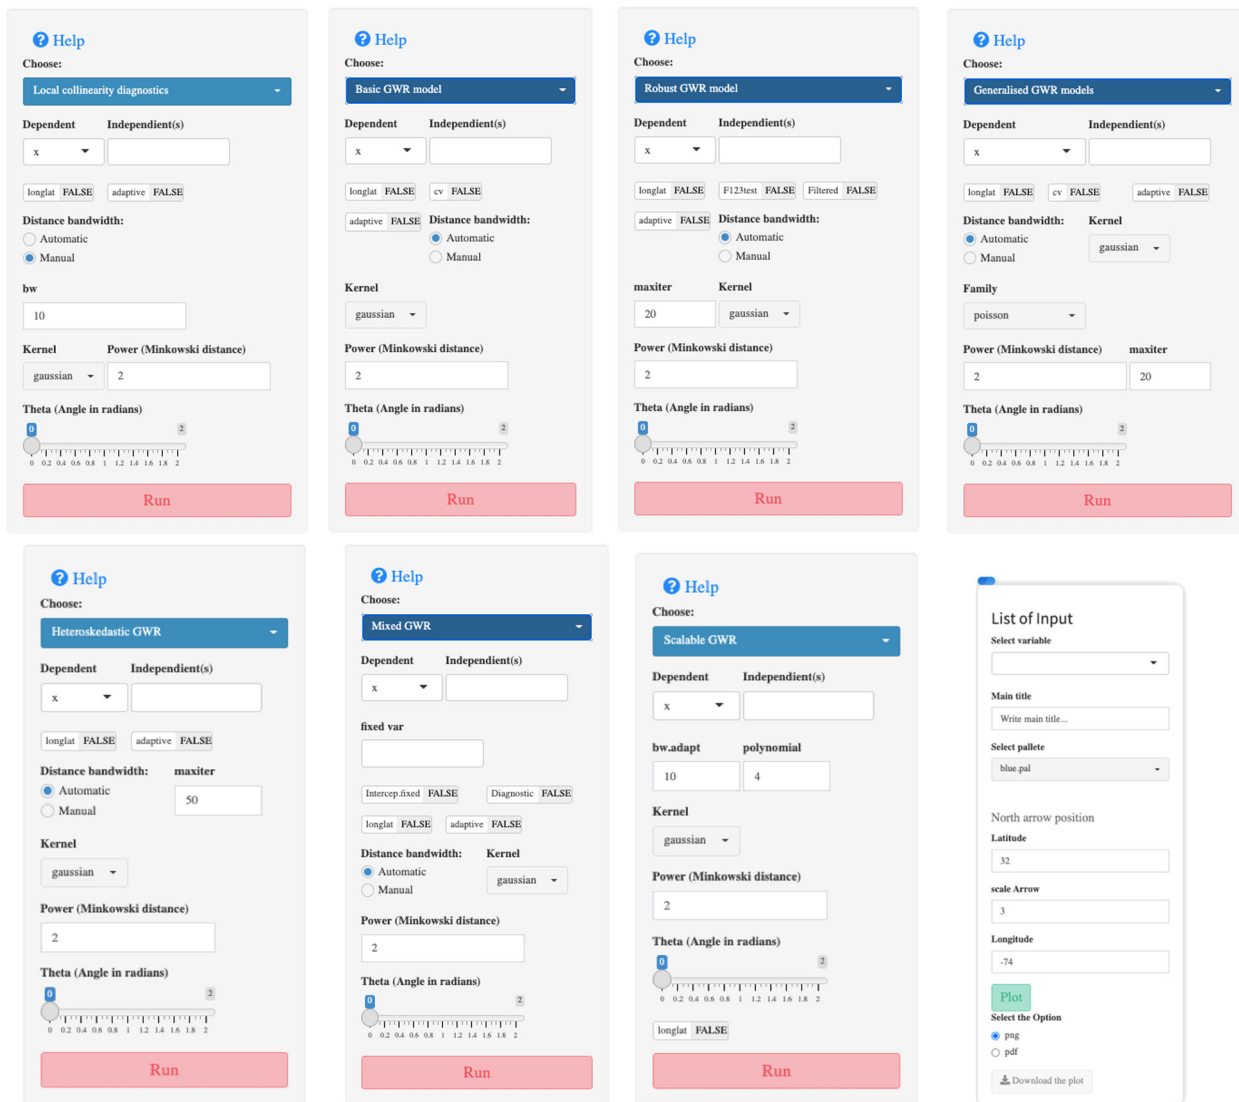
Help
Choose:
Local collinearity diagnostics
Dependent Independent(s)
x
longlat FALSE adaptive FALSE
Distance bandwidth:
Automatic
Manual
bw
10
Kernel Power (Minkowski distance)
gaussian 2
Theta (Angle in radians)
0 2
0 0.2 0.4 0.6 0.8 1 1.2 1.4 1.6 1.8 2
Run

Help
Choose:
Basic GWR model
Dependent Independent(s)
x
longlat FALSE cv FALSE
adaptive FALSE Distance bandwidth:
Automatic
Manual
Kernel
gaussian
Power (Minkowski distance)
2
Theta (Angle in radians)
0 2
0 0.2 0.4 0.6 0.8 1 1.2 1.4 1.6 1.8 2
Run

Help
Choose:
Robust GWR model
Dependent Independent(s)
x
longlat FALSE F123test FALSE Filtered FALSE
adaptive FALSE Distance bandwidth:
Automatic
Manual
maxiter Kernel
20 gaussian
Power (Minkowski distance)
2
Theta (Angle in radians)
0 2
0 0.2 0.4 0.6 0.8 1 1.2 1.4 1.6 1.8 2
Run

Help
Choose:
Generalised GWR models
Dependent Independent(s)
x
longlat FALSE cv FALSE adaptive FALSE
Distance bandwidth: Kernel
Automatic gaussian
Manual
Family
poisson
Power (Minkowski distance) maxiter
2 20
Theta (Angle in radians)
0 2
0 0.2 0.4 0.6 0.8 1 1.2 1.4 1.6 1.8 2
Run

Help
Choose:
Heteroskedastic GWR
Dependent Independent(s)
x
longlat FALSE adaptive FALSE
Distance bandwidth: maxiter
Automatic 50
Manual
Kernel
gaussian
Power (Minkowski distance)
2
Theta (Angle in radians)
0 2
0 0.2 0.4 0.6 0.8 1 1.2 1.4 1.6 1.8 2
Run

Help
Choose:
Mixed GWR
Dependent Independent(s)
x
fixed var
Intercep.fixed FALSE Diagnostic FALSE
longlat FALSE adaptive FALSE
Distance bandwidth: Kernel
Automatic gaussian
Manual
Power (Minkowski distance)
2
Theta (Angle in radians)
0 2
0 0.2 0.4 0.6 0.8 1 1.2 1.4 1.6 1.8 2
Run

Help
Choose:
Scalable GWR
Dependent Independent(s)
x
bw.adapt polynomial
10 4
Kernel
gaussian
Power (Minkowski distance)
2
Theta (Angle in radians)
0 2
0 0.2 0.4 0.6 0.8 1 1.2 1.4 1.6 1.8 2
longlat FALSE
Run

List of Input
Select variable
Main title
Write main title...
Select pallete
blue.pal
North arrow position
Latitude
32
scale Arrow
3
Longitude
-74
Plot
Select the Option
png
pdf
Download the plot